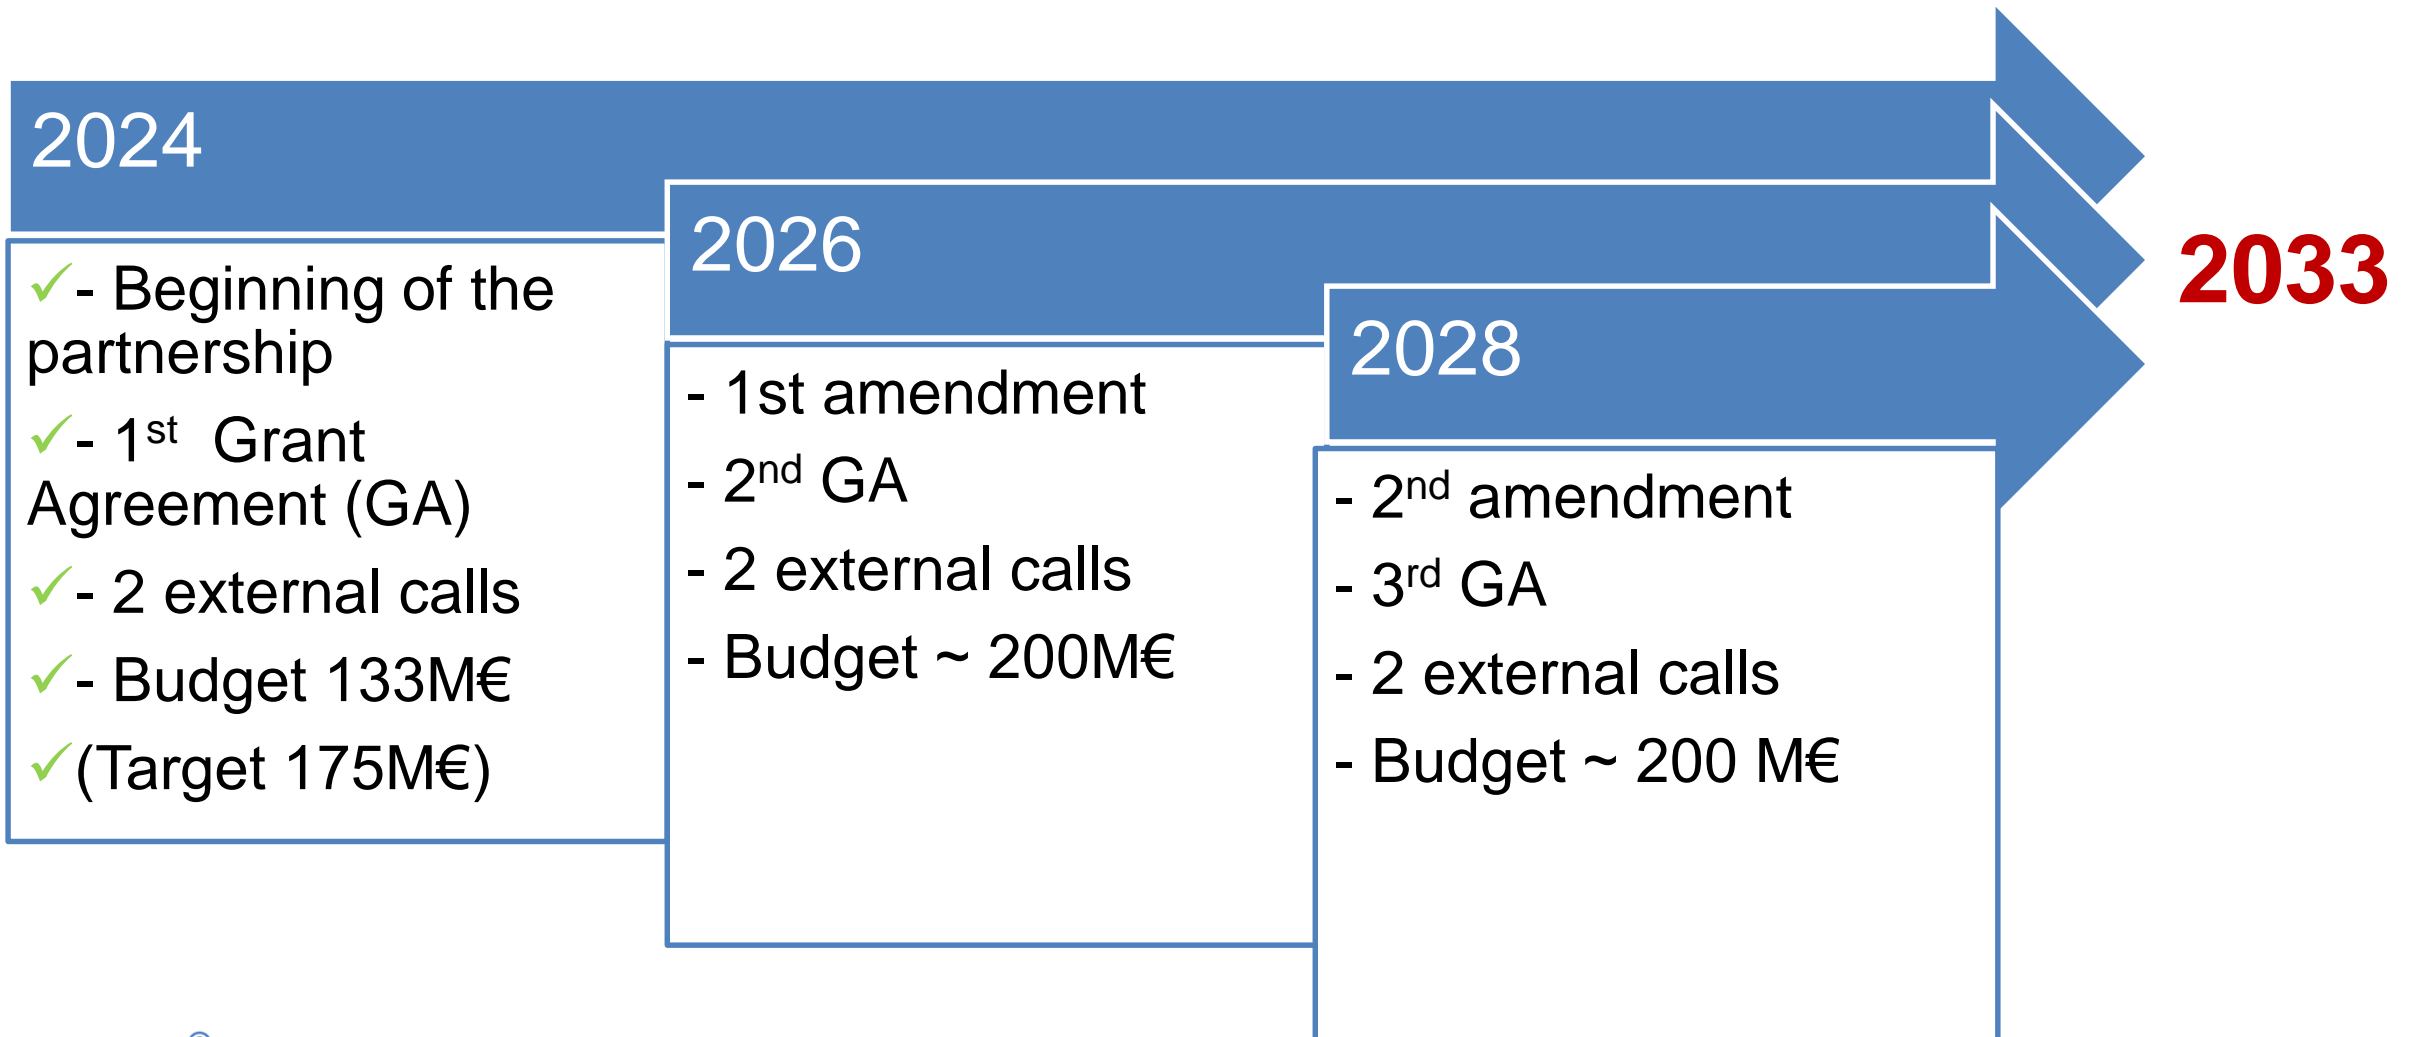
2024

✓- Beginning of the partnership

✓- 1$^{st}$ Grant Agreement (GA)

✓- 2 external calls

✓- Budget 133M€

✓(Target 175M€)

2026

- 1st amendment

- 2$^{nd}$ GA

- 2 external calls

- Budget ~ 200M€

2028

- 2$^{nd}$ amendment

- 3$^{rd}$ GA

- 2 external calls

- Budget ~ 200 M€

2033